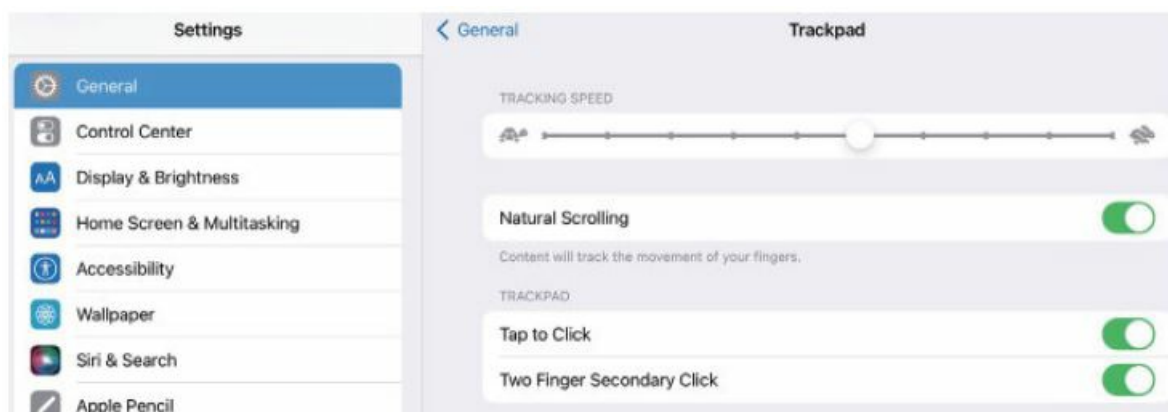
Settings

General

Control Center

AA Display & Brightness

Home Screen & Multitasking

Accessibility

Wallpaper

Siri & Search

Apple Pencil

General

Trackpad

TRACKING SPEED

Natural Scrolling

Content will track the movement of your fingers.

TRACKPAD

Tap to Click

Two Finger Secondary Click